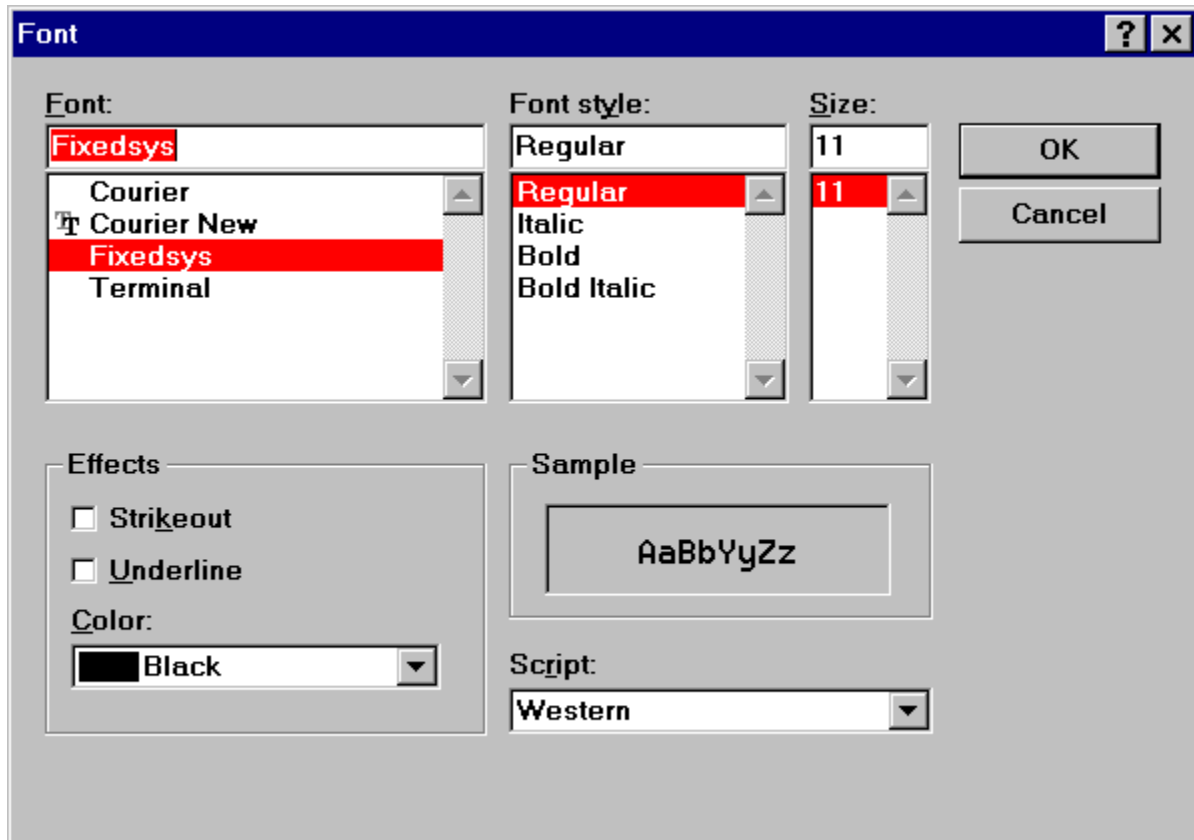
Font
?
Font:
Fixedsys
Courier
Courier New
Fixedsys
Terminal
Font style:
Regular
Regular
Italic
Bold
Bold Italic
Size:
11
11
OK
Cancel
Effects
Strikeout
Underline
Color:
Black
Sample
AaBbYyZz
Script:
Western